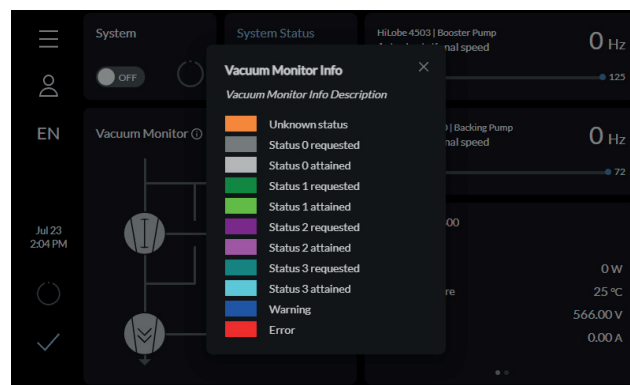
EN

Jul 23
2:04 PM

System

OFF

System Status

Vacuum Monitor ⓘ

HiLobe 4503 | Booster Pump
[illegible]nal speed

0 Hz

125

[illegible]0 | Backing Pump
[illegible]nal speed

0 Hz

72

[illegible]00

0 W
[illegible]re 25 °C
566.00 V
0.00 A

Vacuum Monitor Info
Vacuum Monitor Info Description

Unknown status
Status 0 requested
Status 0 attained
Status 1 requested
Status 1 attained
Status 2 requested
Status 2 attained
Status 3 requested
Status 3 attained
Warning
Error